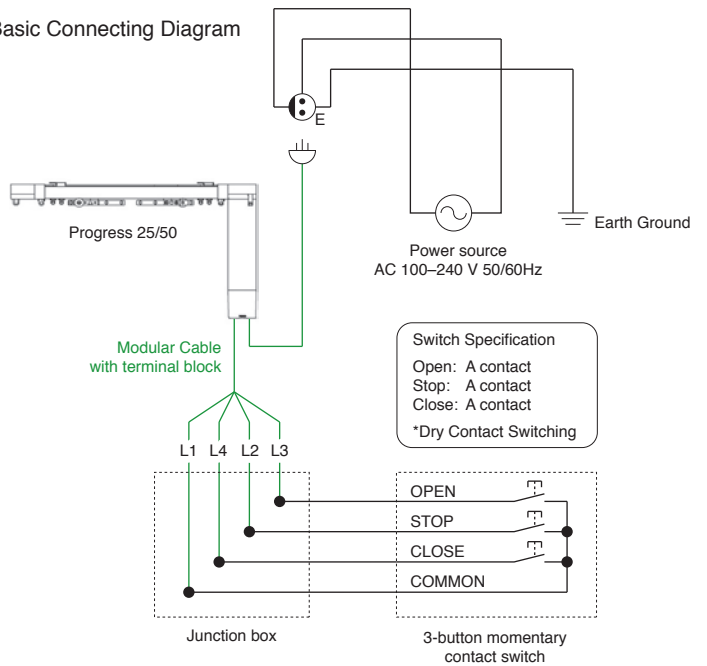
Basic Connecting Diagram

E

Progress 25/50

Earth Ground

Power source
AC 100–240 V 50/60Hz

Modular Cable
with terminal block

Switch Specification
Open: A contact
Stop: A contact
Close: A contact
*Dry Contact Switching

L1 L4 L2 L3

OPEN
STOP
CLOSE
COMMON

Junction box

3-button momentary
contact switch